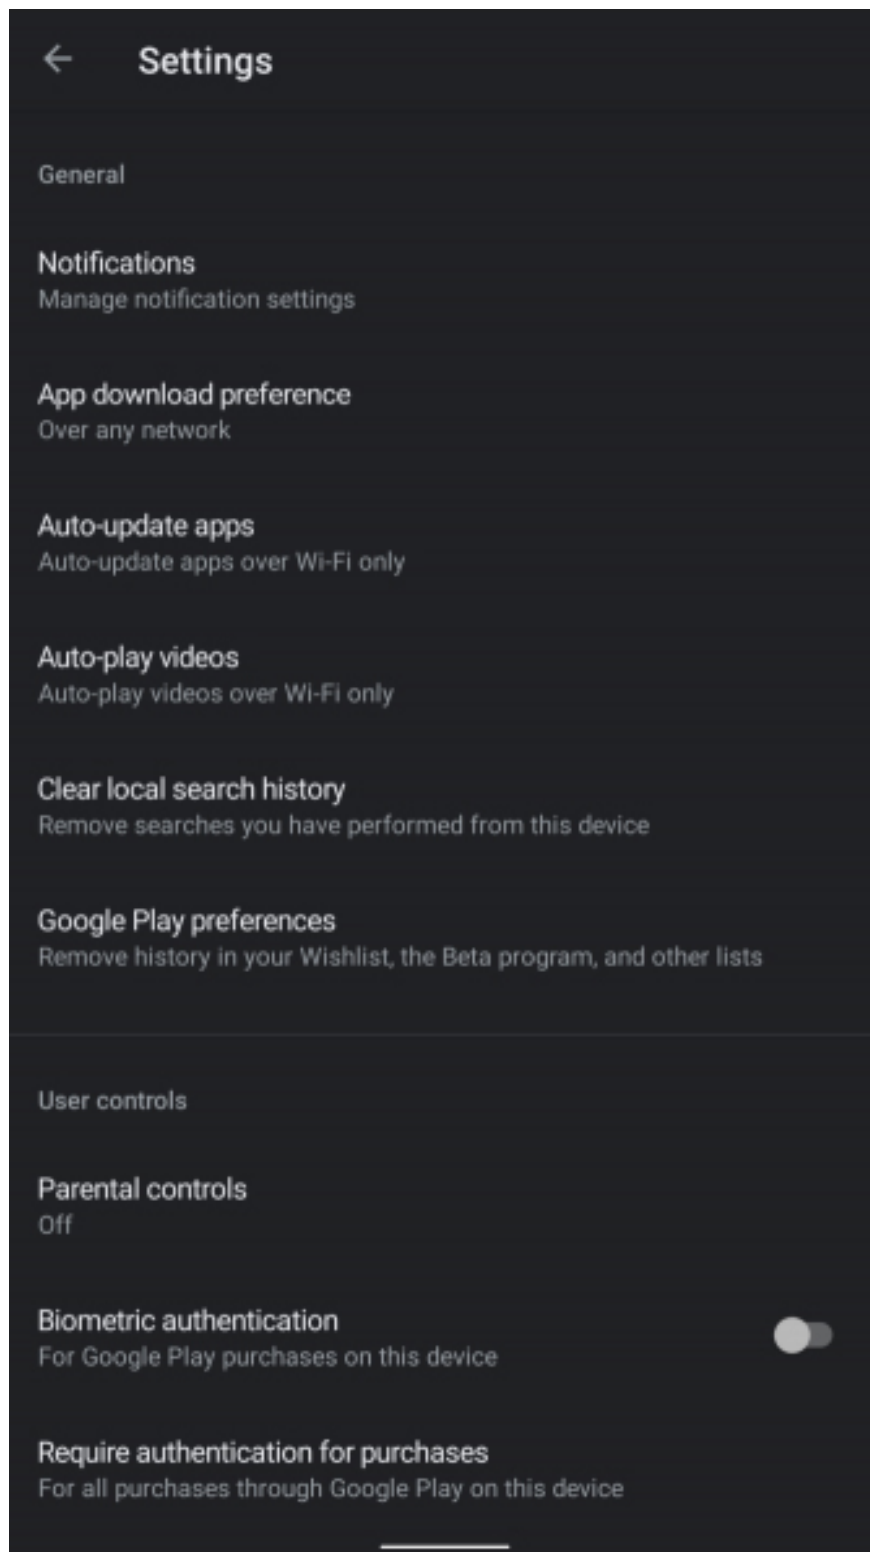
Settings

General

Notifications
Manage notification settings

App download preference
Over any network

Auto-update apps
Auto-update apps over Wi-Fi only

Auto-play videos
Auto-play videos over Wi-Fi only

Clear local search history
Remove searches you have performed from this device

Google Play preferences
Remove history in your Wishlist, the Beta program, and other lists

User controls

Parental controls
Off

Biometric authentication
For Google Play purchases on this device

Require authentication for purchases
For all purchases through Google Play on this device